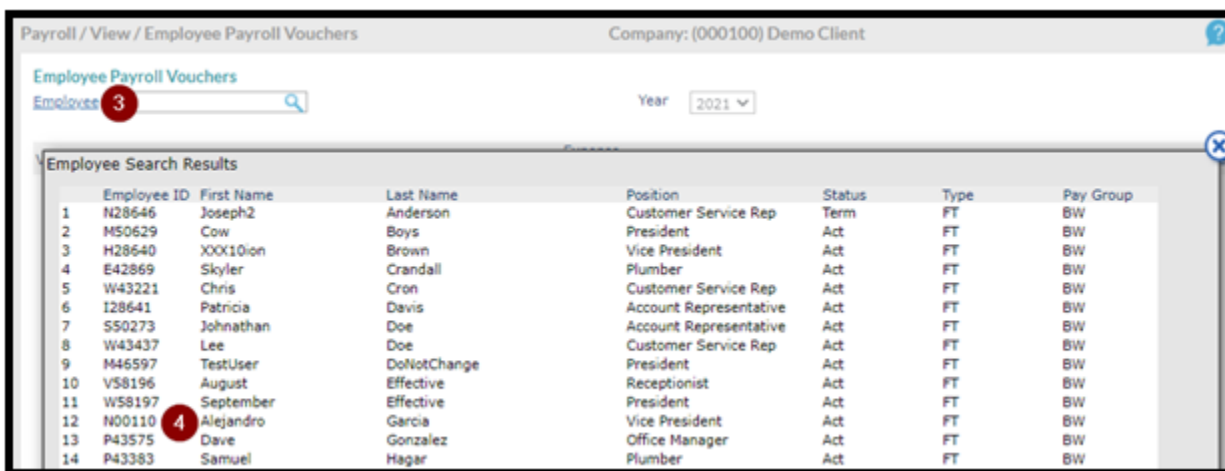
Payroll / View / Employee Payroll Vouchers

Company: (000100) Demo Client

Employee Payroll Vouchers

Employee 3

Year 2021

Employee Search Results

| | Employee ID | First Name | Last Name | Position | Status | Type | Pay Group |
|---|---|---|---|---|---|---|---|
| 1 | N28646 | Joseph2 | Anderson | Customer Service Rep | Term | FT | BW |
| 2 | M50629 | Cow | Boys | President | Act | FT | BW |
| 3 | H28640 | XXX10ion | Brown | Vice President | Act | FT | BW |
| 4 | E42869 | Skyler | Crandall | Plumber | Act | FT | BW |
| 5 | W43221 | Chris | Cron | Customer Service Rep | Act | FT | BW |
| 6 | I28641 | Patricia | Davis | Account Representative | Act | FT | BW |
| 7 | S50273 | Johnathan | Doe | Account Representative | Act | FT | BW |
| 8 | W43437 | Lee | Doe | Customer Service Rep | Act | FT | BW |
| 9 | M46597 | TestUser | DoNotChange | President | Act | FT | BW |
| 10 | V58196 | August | Effective | Receptionist | Act | FT | BW |
| 11 | W58197 | September | Effective | President | Act | FT | BW |
| 12 | N00110 | 4 Alejandro | Garcia | Vice President | Act | FT | BW |
| 13 | P43575 | Dave | Gonzalez | Office Manager | Act | FT | BW |
| 14 | P43383 | Samuel | Hagar | Plumber | Act | FT | BW |